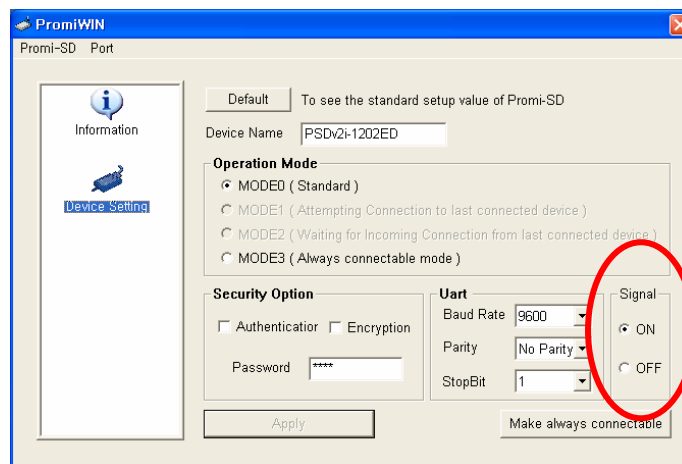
PromiWIN
Promi-SD Port

Information

Device Setting

Default To see the standard setup value of Promi-SD

Device Name PSDv2i-1202ED

Operation Mode
MODE0 ( Standard )
MODE1 ( Attempting Connection to last connected device )
MODE2 ( Waiting for Incoming Connection from last connected device )
MODE3 ( Always connectable mode )

Security Option
Authenticatior Encryption
Password ****

Uart
Baud Rate 9600
Parity No Parity
StopBit 1

Signal
ON
OFF

Apply

Make always connectable